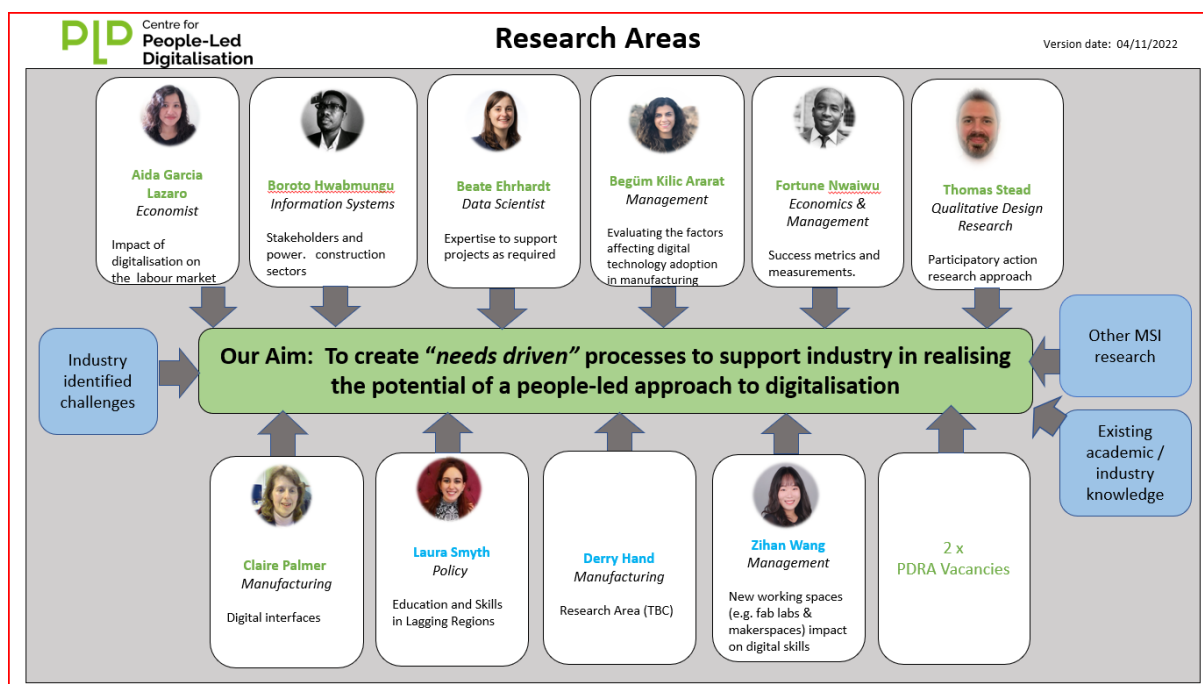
PLD Centre for People-Led Digitalisation

Research Areas

Version date: 04/11/2022

Aida Garcia Lazaro
Economist

Impact of digitalisation on the labour market

Boroto Hwabmungu
Information Systems

Stakeholders and power. construction sectors

Beate Ehrhardt
Data Scientist

Expertise to support projects as required

Begüm Kilic Ararat
Management

Evaluating the factors affecting digital technology adoption in manufacturing

Fortune Nwaiwu
Economics & Management

Success metrics and measurements.

Thomas Stead
Qualitative Design Research

Participatory action research approach

Industry identified challenges

Our Aim: To create "needs driven" processes to support industry in realising the potential of a people-led approach to digitalisation

Other MSI research

Existing academic / industry knowledge

Claire Palmer
Manufacturing

Digital interfaces

Laura Smyth
Policy

Education and Skills in Lagging Regions

Derry Hand
Manufacturing

Research Area (TBC)

Zihan Wang
Management

New working spaces (e.g. fab labs & makerspaces) impact on digital skills

2 x
PDRA Vacancies